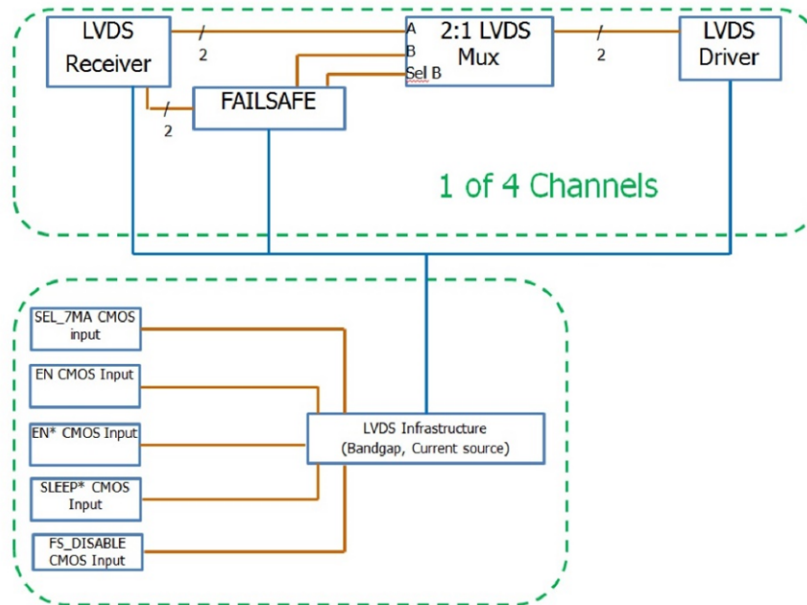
LVDS Receiver

2

A
B
Sel B

2:1 LVDS Mux

2

LVDS Driver

2

FAILSAFE

1 of 4 Channels

SEL_7MA CMOS input

EN CMOS Input

EN* CMOS Input

SLEEP* CMOS Input

FS_DISABLE CMOS Input

LVDS Infrastructure (Bandgap, Current source)